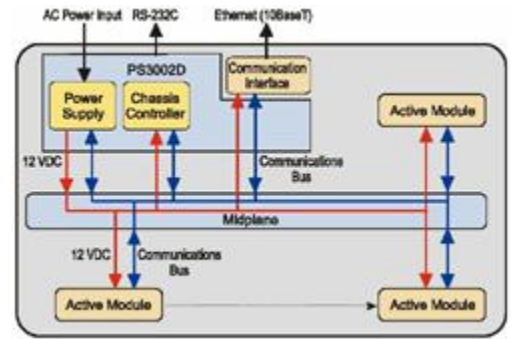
AC Power Input
RS-232C
Ethernet (10BaseT)
PS3002D
Communication Interface
Power Supply
Chassis Controller
Active Module
12 VDC
Communications Bus
Midplane
12 VDC
Communications Bus
Active Module
Active Module